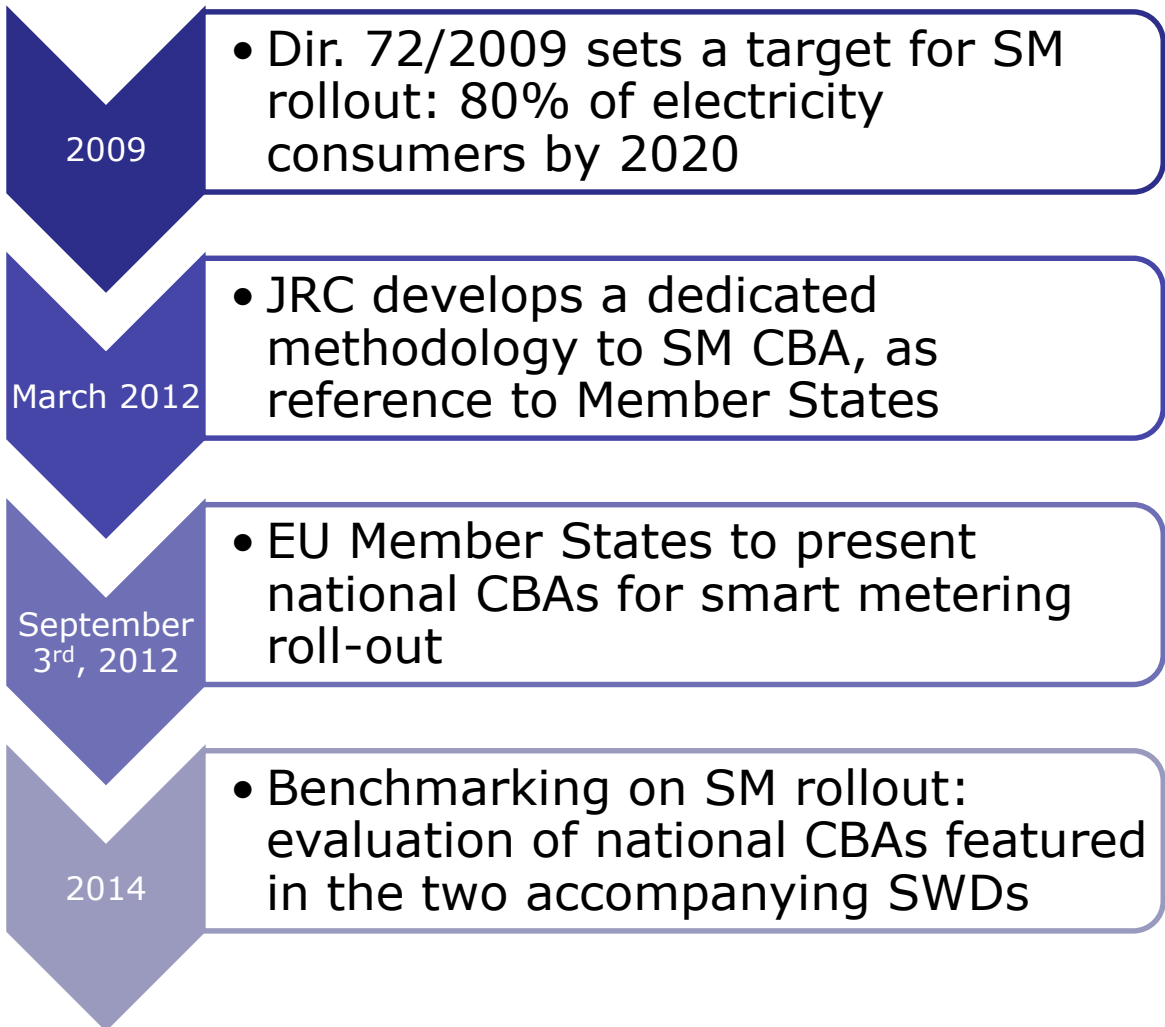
2009

• Dir. 72/2009 sets a target for SM rollout: 80% of electricity consumers by 2020

March 2012

• JRC develops a dedicated methodology to SM CBA, as reference to Member States

September 3$^{rd}$, 2012

• EU Member States to present national CBAs for smart metering roll-out

2014

• Benchmarking on SM rollout: evaluation of national CBAs featured in the two accompanying SWDs